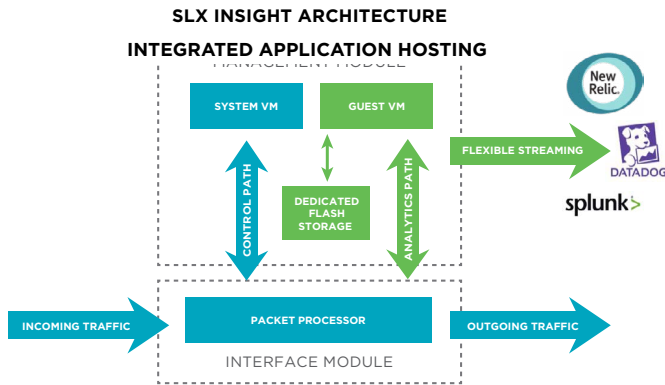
SLX INSIGHT ARCHITECTURE

INTEGRATED APPLICATION HOSTING

MANAGEMENT MODULE

SYSTEM VM

GUEST VM

DEDICATED FLASH STORAGE

CONTROL PATH

ANALYTICS PATH

FLEXIBLE STREAMING

New Relic.

DATADOG

splunk>

INCOMING TRAFFIC

PACKET PROCESSOR

OUTGOING TRAFFIC

INTERFACE MODULE